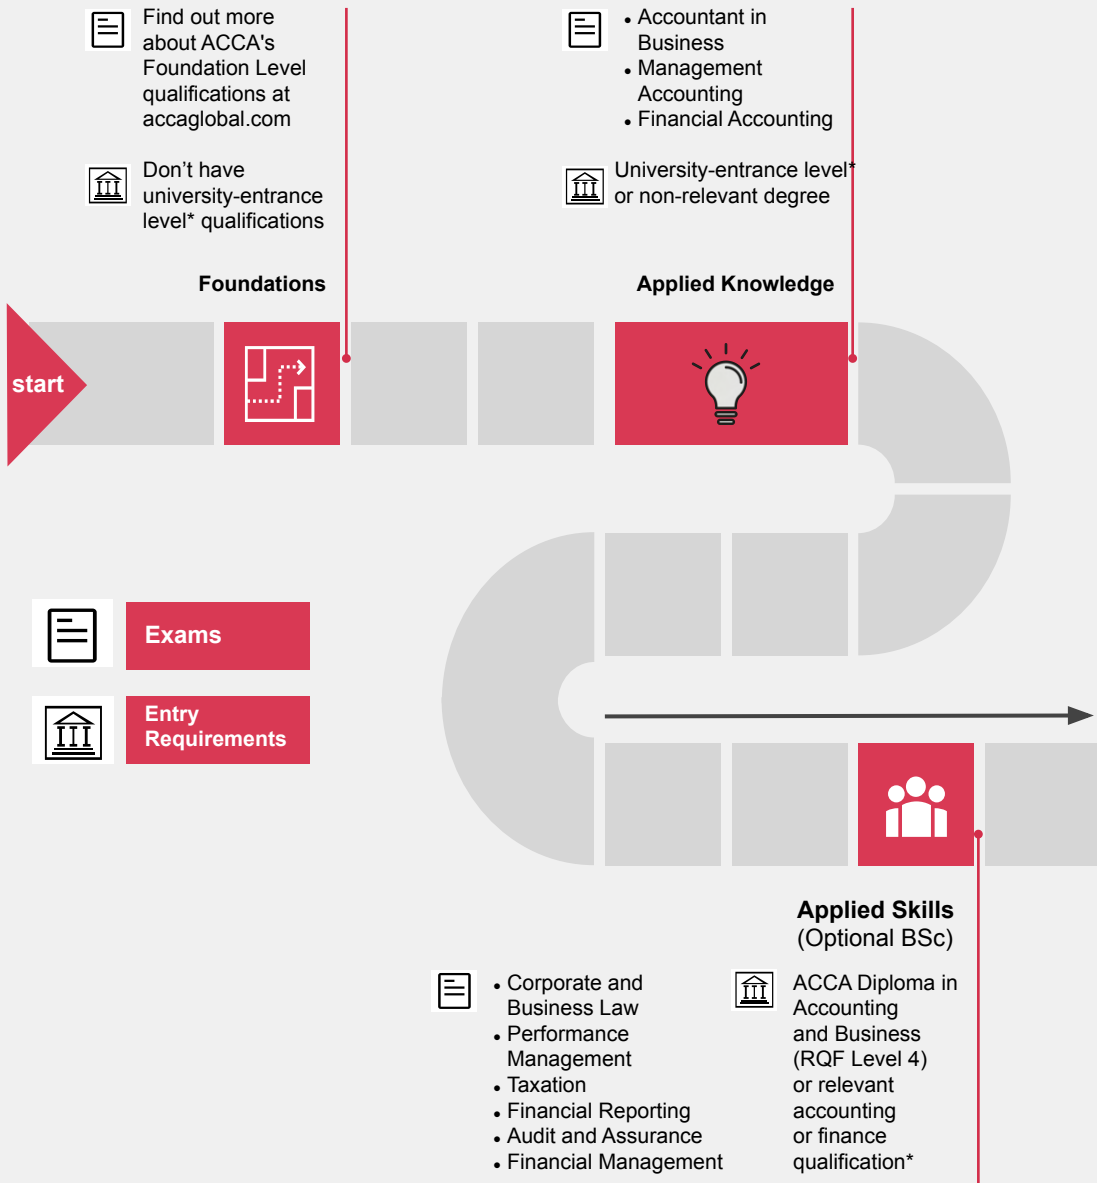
Find out more about ACCA's Foundation Level qualifications at accaglobal.com

Don’t have university-entrance level* qualifications

Foundations

- Accountant in Business
- Management Accounting
- Financial Accounting

University-entrance level* or non-relevant degree

Applied Knowledge

start

Exams

Entry Requirements

Applied Skills
(Optional BSc)

- Corporate and Business Law
- Performance Management
- Taxation
- Financial Reporting
- Audit and Assurance
- Financial Management

ACCA Diploma in Accounting and Business (RQF Level 4) or relevant accounting or finance qualification*